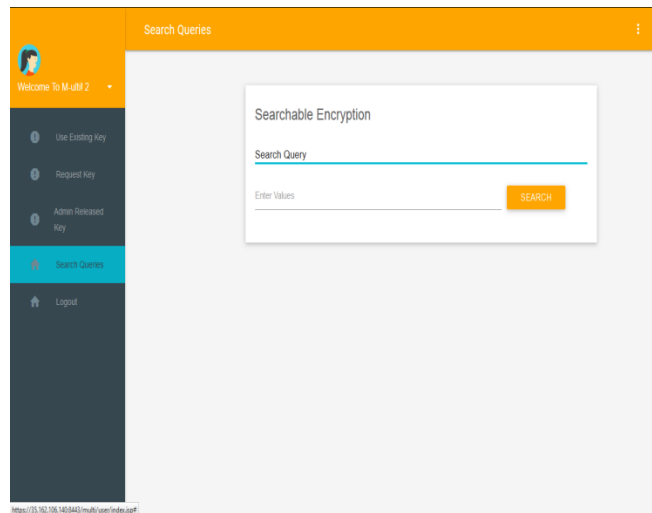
Search Queries

Welcome To M-ulti! 2

Use Existing Key

Request Key

Admin Released Key

Search Queries

Logout

Searchable Encryption

Search Query

Enter Values

SEARCH

https://35.162.106.140:8443/multi/user/index.jsp#